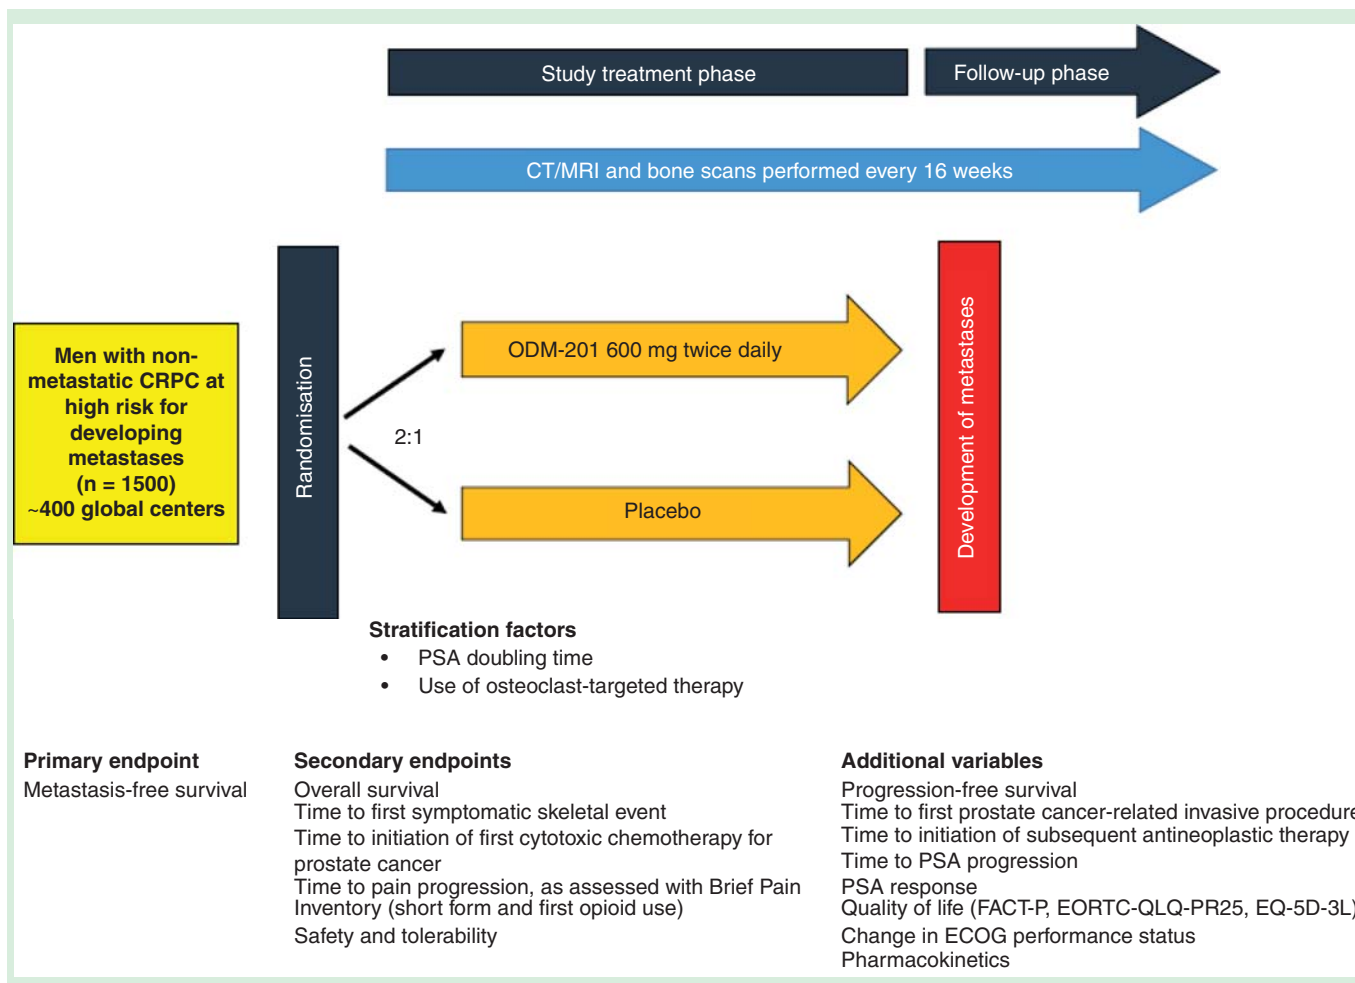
Study treatment phase

Follow-up phase

CT/MRI and bone scans performed every 16 weeks

Men with non-metastatic CRPC at high risk for developing metastases (n = 1500) ~400 global centers

Randomisation

2:1

ODM-201 600 mg twice daily

Placebo

Development of metastases

Stratification factors
• PSA doubling time
• Use of osteoclast-targeted therapy

Primary endpoint
Metastasis-free survival

Secondary endpoints
Overall survival
Time to first symptomatic skeletal event
Time to initiation of first cytotoxic chemotherapy for prostate cancer
Time to pain progression, as assessed with Brief Pain Inventory (short form and first opioid use)
Safety and tolerability

Additional variables
Progression-free survival
Time to first prostate cancer-related invasive procedur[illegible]
Time to initiation of subsequent antineoplastic therapy
Time to PSA progression
PSA response
Quality of life (FACT-P, EORTC-QLQ-PR25, EQ-5D-3L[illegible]
Change in ECOG performance status
Pharmacokinetics